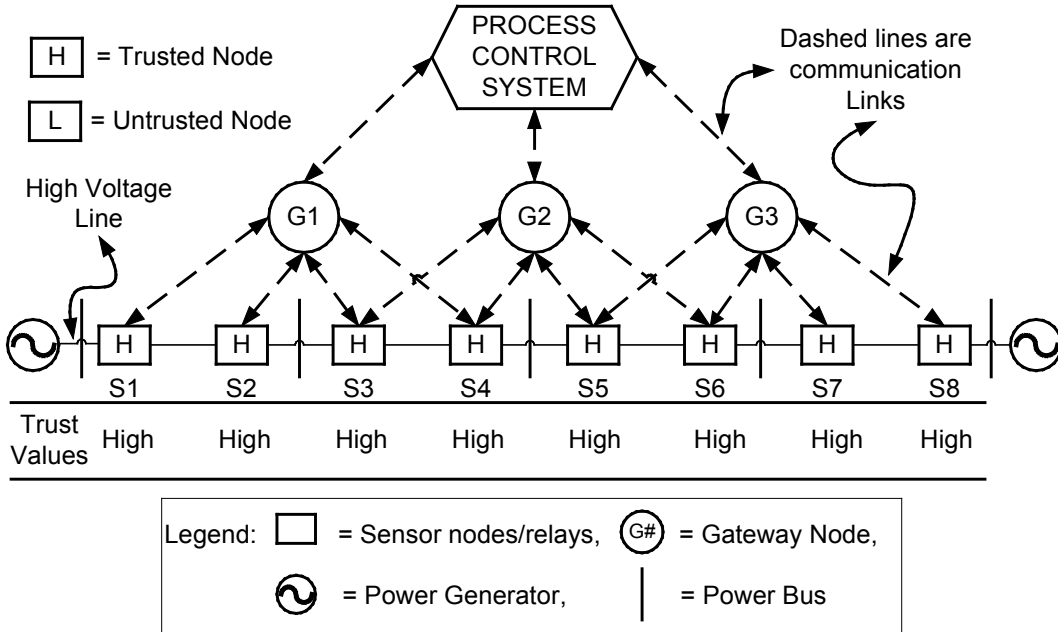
H = Trusted Node

L = Untrusted Node

PROCESS CONTROL SYSTEM

Dashed lines are communication Links

High Voltage Line

G1

G2

G3

H H H H H H H H

S1 S2 S3 S4 S5 S6 S7 S8

| Trust Values | High | High | High | High | High | High | High | High |
|---|---|---|---|---|---|---|---|---|

Legend: = Sensor nodes/relays, G# = Gateway Node,

= Power Generator, = Power Bus